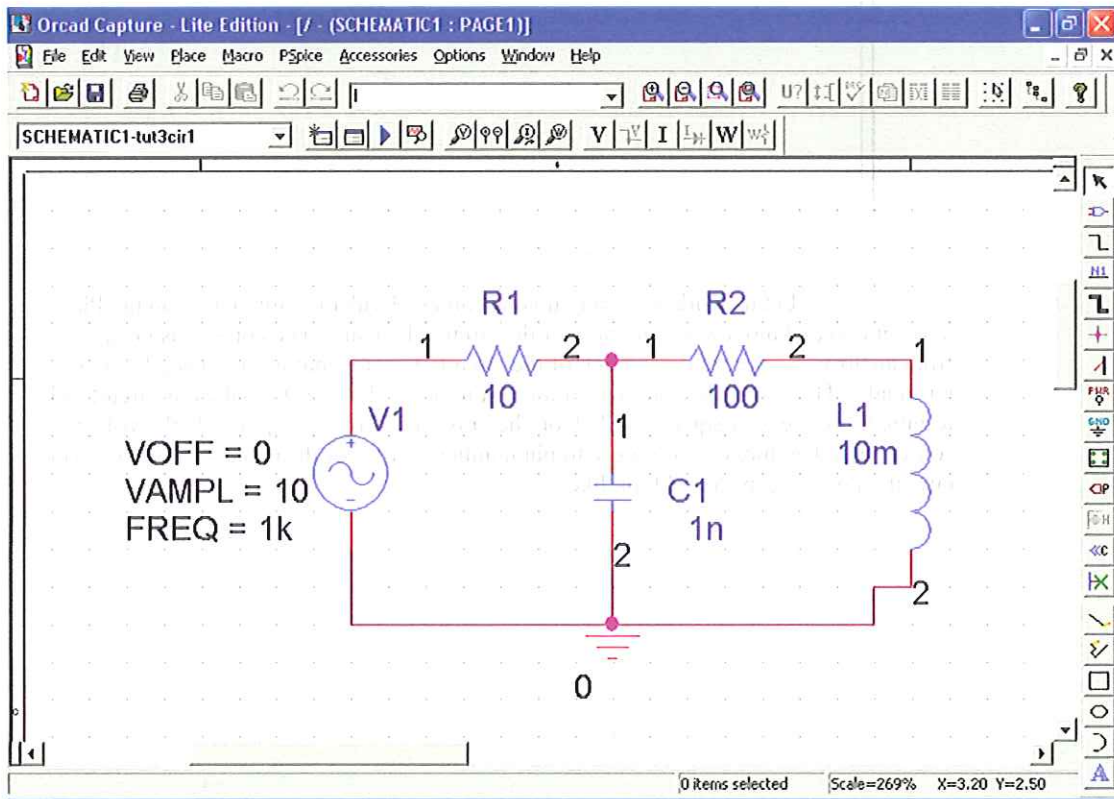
Orcad Capture - Lite Edition - [/ - (SCHEMATIC1 : PAGE1)]
File Edit View Place Macro PSpice Accessories Options Window Help
SCHEMATIC1-tut3cir1
V I W
N1
PWR
GND
R1
1 2
10
R2
1 2
100
1
L1
10m
2
V1
VOFF = 0
VAMPL = 10
FREQ = 1k
1
C1
1n
2
0
0 items selected
Scale=269%
X=3.20 Y=2.50